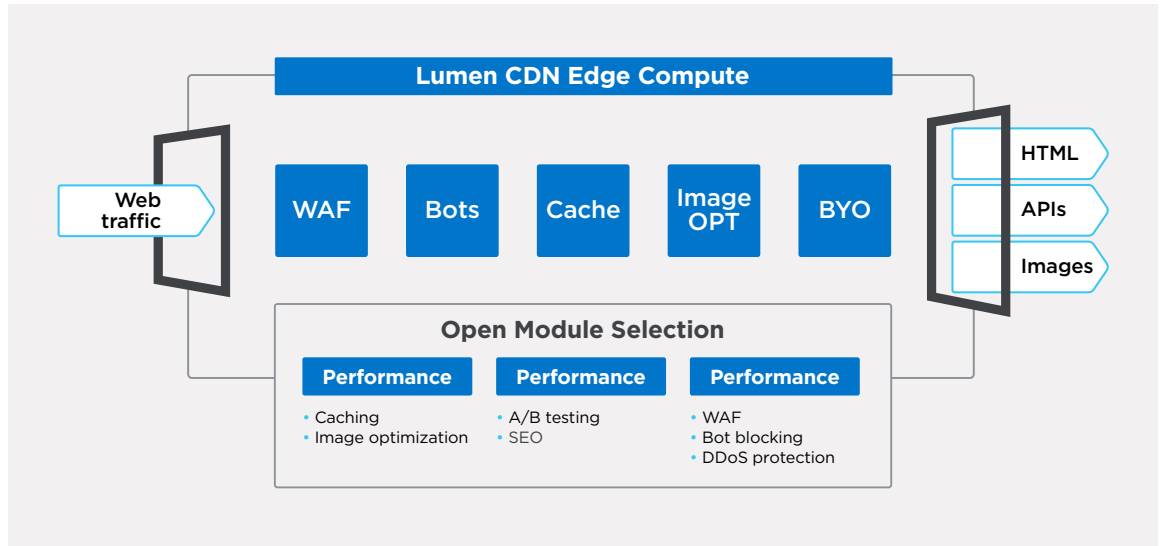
Lumen CDN Edge Compute

Web traffic

WAF

Bots

Cache

Image OPT

BYO

HTML

APIs

Images

Open Module Selection

Performance
• Caching
• Image optimization

Performance
• A/B testing
• SEO

Performance
• WAF
• Bot blocking
• DDoS protection